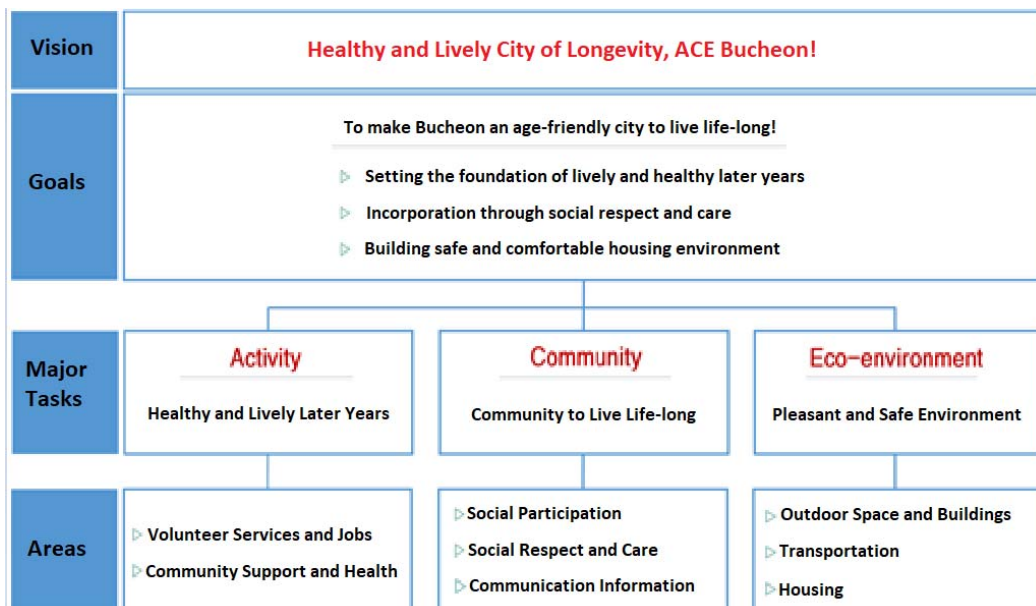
Vision

Healthy and Lively City of Longevity, ACE Bucheon!

Goals

To make Bucheon an age-friendly city to live life-long!

Setting the foundation of lively and healthy later years

Incorporation through social respect and care

Building safe and comfortable housing environment

Major Tasks

Activity

Healthy and Lively Later Years

Community

Community to Live Life-long

Eco-environment

Pleasant and Safe Environment

Areas

Volunteer Services and Jobs

Community Support and Health

Social Participation

Social Respect and Care

Communication Information

Outdoor Space and Buildings

Transportation

Housing